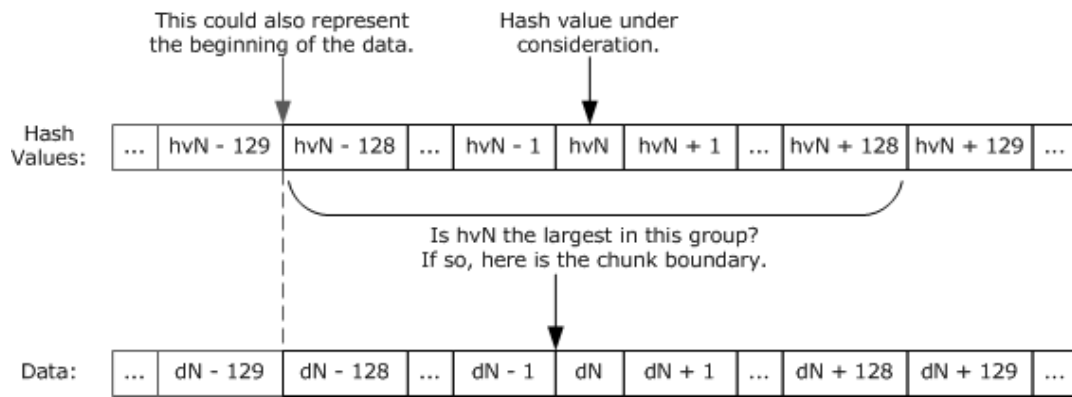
This could also represent the beginning of the data.

Hash value under consideration.

Hash Values:

| ... | hvN - 129 | hvN - 128 | ... | hvN - 1 | hvN | hvN + 1 | ... | hvN + 128 | hvN + 129 | ... |
|---|---|---|---|---|---|---|---|---|---|---|

Is hvN the largest in this group? If so, here is the chunk boundary.

Data:

| ... | dN - 129 | dN - 128 | ... | dN - 1 | dN | dN + 1 | ... | dN + 128 | dN + 129 | ... |
|---|---|---|---|---|---|---|---|---|---|---|